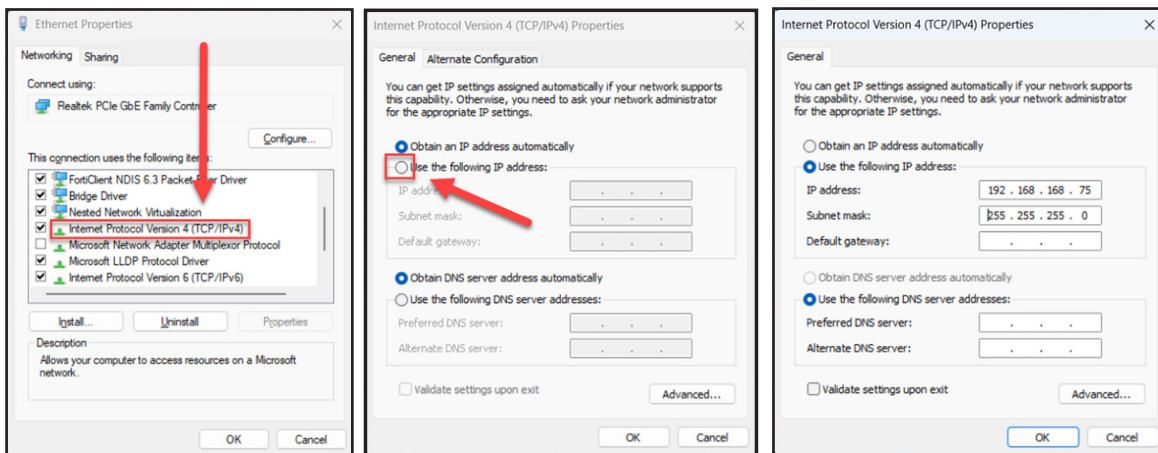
Ethernet Properties

Networking Sharing

Connect using:

Realtek PCIe GbE Family Controller

Configure...

This connection uses the following items:

FortiClient NDIS 6.3 Packet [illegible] Driver
Bridge Driver
Nested Network Virtualization
Internet Protocol Version 4 (TCP/IPv4)
Microsoft Network Adapter Multiplexor Protocol
Microsoft LLDP Protocol Driver
Internet Protocol Version 6 (TCP/IPv6)

Install... Uninstall Properties

Description
Allows your computer to access resources on a Microsoft network.

OK Cancel

Internet Protocol Version 4 (TCP/IPv4) Properties

General Alternate Configuration

You can get IP settings assigned automatically if your network supports this capability. Otherwise, you need to ask your network administrator for the appropriate IP settings.

Obtain an IP address automatically
Use the following IP address:
IP address:
Subnet mask:
Default gateway:

Obtain DNS server address automatically
Use the following DNS server addresses:
Preferred DNS server:
Alternate DNS server:

Validate settings upon exit Advanced...

OK Cancel

Internet Protocol Version 4 (TCP/IPv4) Properties

General

You can get IP settings assigned automatically if your network supports this capability. Otherwise, you need to ask your network administrator for the appropriate IP settings.

Obtain an IP address automatically
Use the following IP address:
IP address: 192 . 168 . 168 . 75
Subnet mask: 255 . 255 . 255 . 0
Default gateway: . . .

Obtain DNS server address automatically
Use the following DNS server addresses:
Preferred DNS server: . . .
Alternate DNS server: . . .

Validate settings upon exit Advanced...

OK Cancel